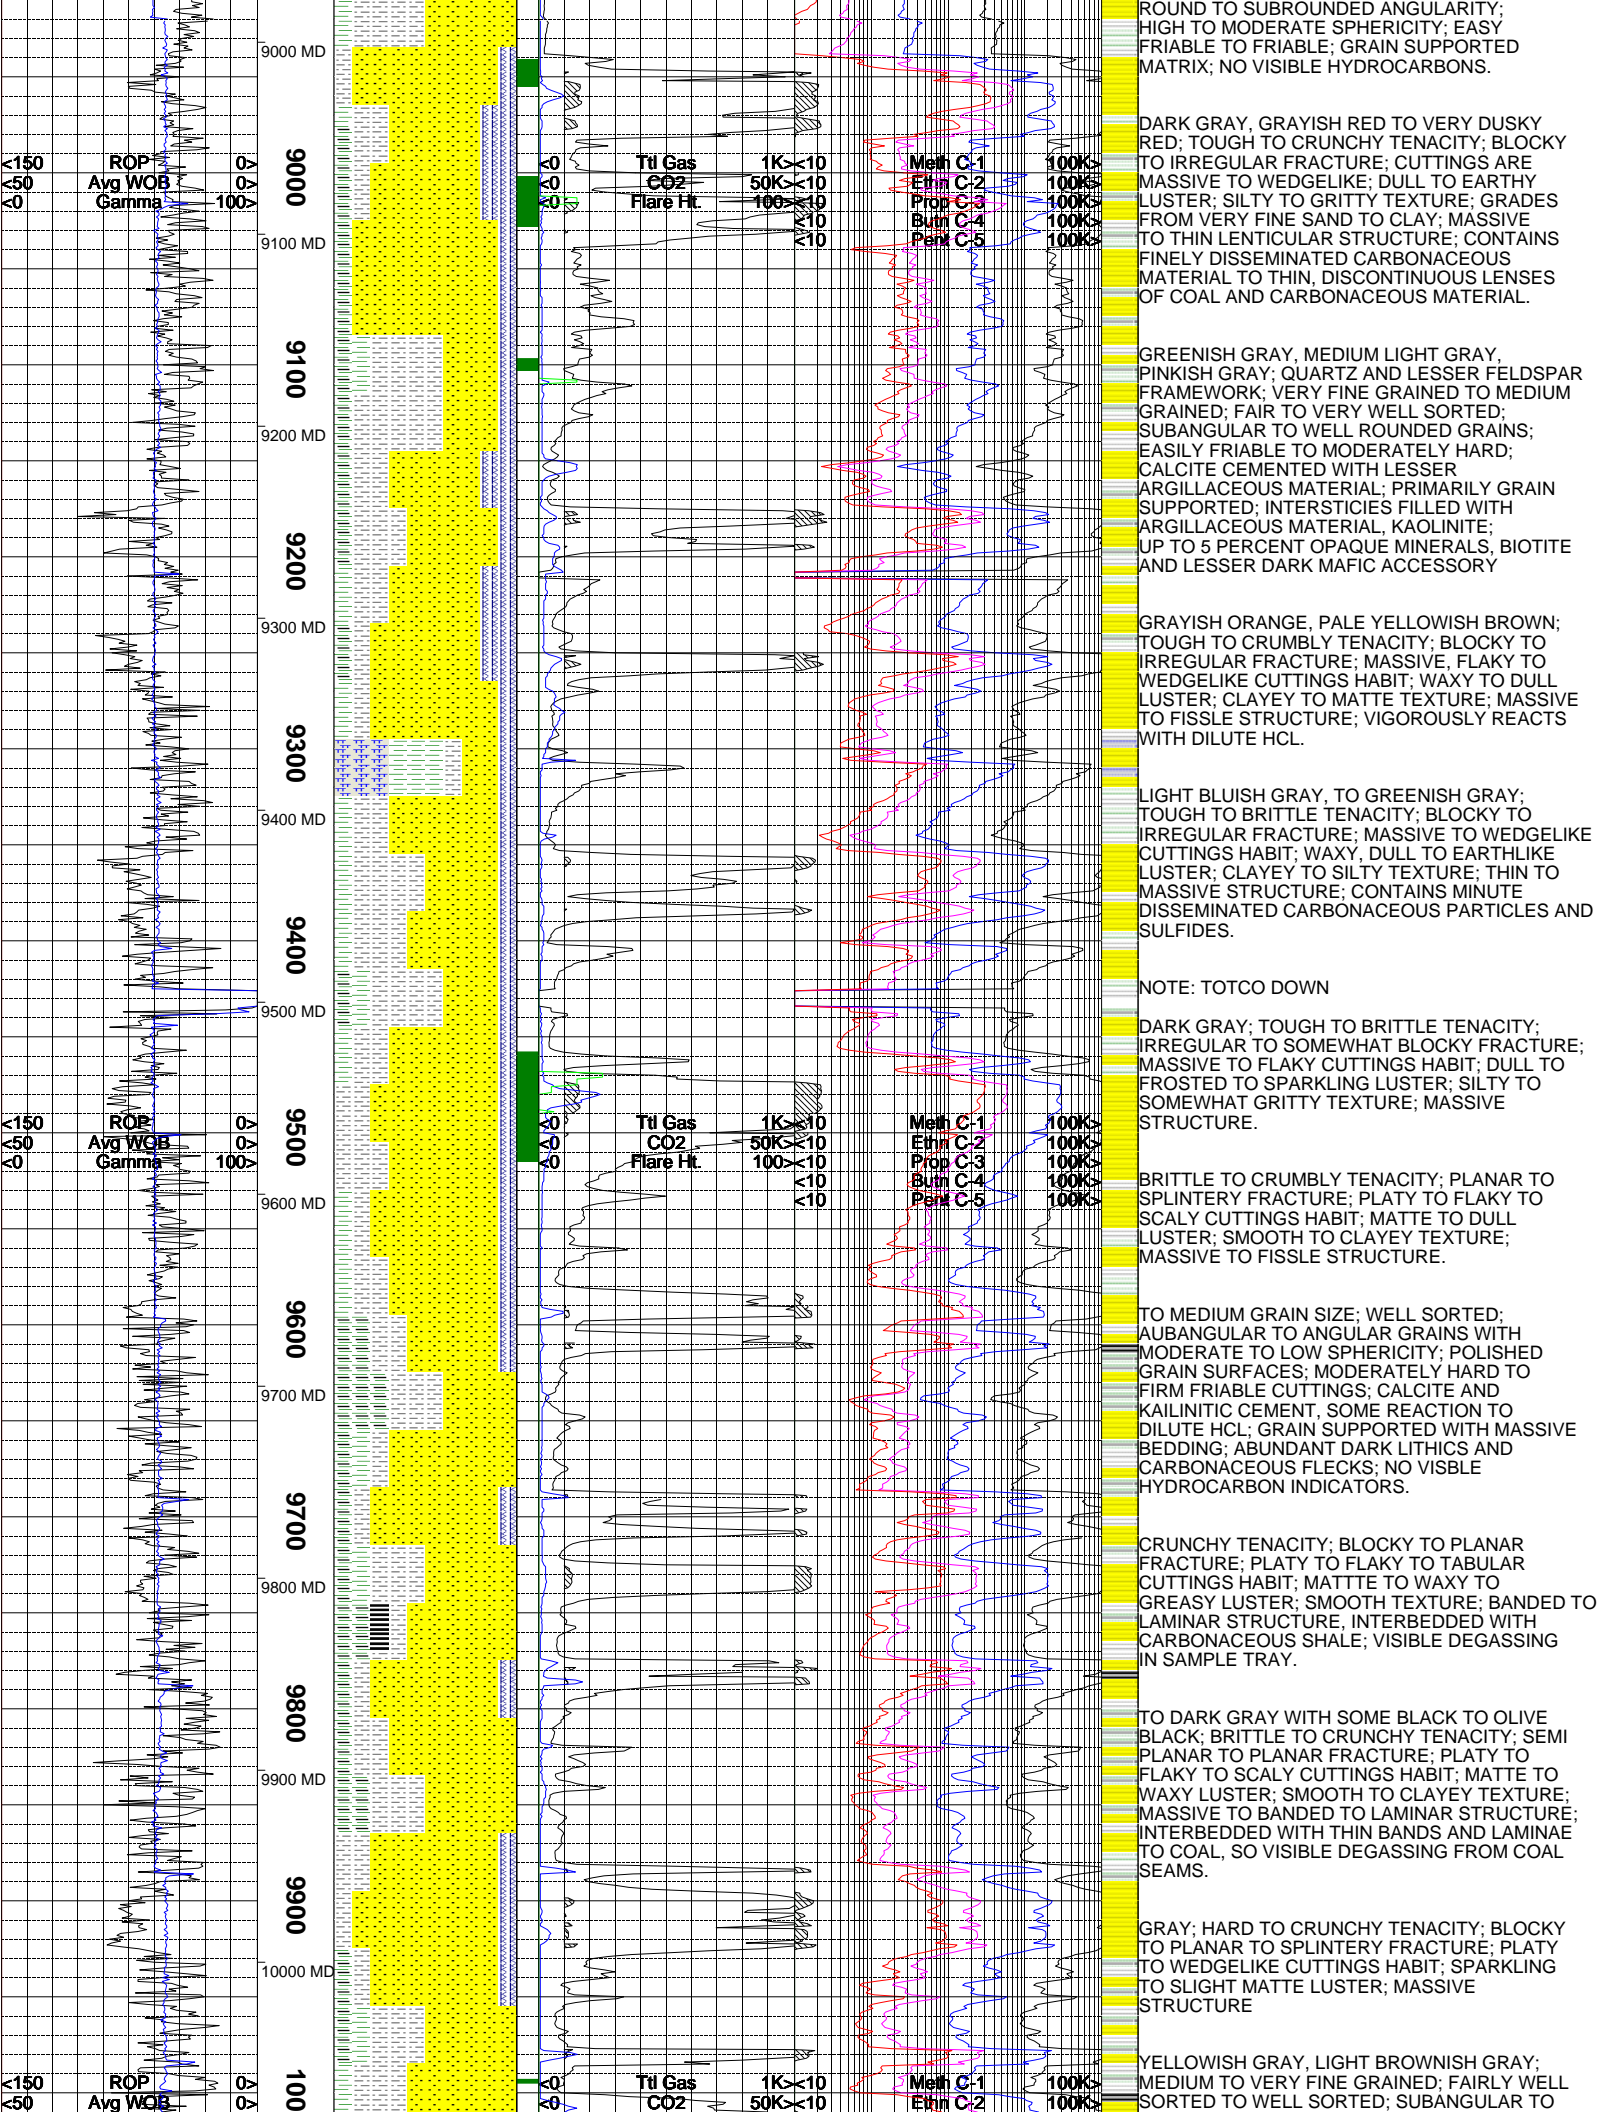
9000 MD
<150 ROP 0>
<50 Avg WOB 0>
<0 Gamma 100>
9000
9100 MD
9100
9200 MD
9200
9300 MD
9300
9400 MD
9400
9500 MD
<150 ROP 0>
<50 Avg WOB 0>
<0 Gamma 100>
9500
9600 MD
9600
9700 MD
9700
9800 MD
9800
9900 MD
9900
10000 MD
<150 ROP 0>
<50 Avg WOB 0>
100

<0 Ttl Gas 1K><10 Meth C-1 100K>
<0 CO2 50K><10 Ethn C-2 100K>
<0 Flare Ht. 100><10 Prop C-3 100K>
<10 Butn C-4 100K>
<10 Pent C-5 100K>

<0 Ttl Gas 1K><10 Meth C-1 100K>
<0 CO2 50K><10 Ethn C-2 100K>
<0 Flare Ht. 100><10 Prop C-3 100K>
<10 Butn C-4 100K>
<10 Pent C-5 100K>

<0 Ttl Gas 1K><10 Meth C-1 100K>
<0 CO2 50K><10 Ethn C-2 100K>

ROUND TO SUBROUNDED ANGULARITY; HIGH TO MODERATE SPHERICITY; EASY FRIABLE TO FRIABLE; GRAIN SUPPORTED MATRIX; NO VISIBLE HYDROCARBONS.

DARK GRAY, GRAYISH RED TO VERY DUSKY RED; TOUGH TO CRUNCHY TENACITY; BLOCKY TO IRREGULAR FRACTURE; CUTTINGS ARE MASSIVE TO WEDGELIKE; DULL TO EARTHY LUSTER; SILTY TO GRITTY TEXTURE; GRADES FROM VERY FINE SAND TO CLAY; MASSIVE TO THIN LENTICULAR STRUCTURE; CONTAINS FINELY DISSEMINATED CARBONACEOUS MATERIAL TO THIN, DISCONTINUOUS LENSES OF COAL AND CARBONACEOUS MATERIAL.

GREENISH GRAY, MEDIUM LIGHT GRAY, PINKISH GRAY; QUARTZ AND LESSER FELDSPAR FRAMEWORK; VERY FINE GRAINED TO MEDIUM GRAINED; FAIR TO VERY WELL SORTED; SUBANGULAR TO WELL ROUNDED GRAINS; EASILY FRIABLE TO MODERATELY HARD; CALCITE CEMENTED WITH LESSER ARGILLACEOUS MATERIAL; PRIMARILY GRAIN SUPPORTED; INTERSTICIES FILLED WITH ARGILLACEOUS MATERIAL, KAOLINITE; UP TO 5 PERCENT OPAQUE MINERALS, BIOTITE AND LESSER DARK MAFIC ACCESSORY

GRAYISH ORANGE, PALE YELLOWISH BROWN; TOUGH TO CRUMBLY TENACITY; BLOCKY TO IRREGULAR FRACTURE; MASSIVE, FLAKY TO WEDGELIKE CUTTINGS HABIT; WAXY TO DULL LUSTER; CLAYEY TO MATTE TEXTURE; MASSIVE TO FISSLE STRUCTURE; VIGOROUSLY REACTS WITH DILUTE HCL.

LIGHT BLUISH GRAY, TO GREENISH GRAY; TOUGH TO BRITTLE TENACITY; BLOCKY TO IRREGULAR FRACTURE; MASSIVE TO WEDGELIKE CUTTINGS HABIT; WAXY, DULL TO EARTHLIKE LUSTER; CLAYEY TO SILTY TEXTURE; THIN TO MASSIVE STRUCTURE; CONTAINS MINUTE DISSEMINATED CARBONACEOUS PARTICLES AND SULFIDES.

NOTE: TOTCO DOWN

DARK GRAY; TOUGH TO BRITTLE TENACITY; IRREGULAR TO SOMEWHAT BLOCKY FRACTURE; MASSIVE TO FLAKY CUTTINGS HABIT; DULL TO FROSTED TO SPARKLING LUSTER; SILTY TO SOMEWHAT GRITTY TEXTURE; MASSIVE STRUCTURE.

BRITTLE TO CRUMBLY TENACITY; PLANAR TO SPLINTERY FRACTURE; PLATY TO FLAKY TO SCALY CUTTINGS HABIT; MATTE TO DULL LUSTER; SMOOTH TO CLAYEY TEXTURE; MASSIVE TO FISSLE STRUCTURE.

TO MEDIUM GRAIN SIZE; WELL SORTED; AUBANGULAR TO ANGULAR GRAINS WITH MODERATE TO LOW SPHERICITY; POLISHED GRAIN SURFACES; MODERATELY HARD TO FIRM FRIABLE CUTTINGS; CALCITE AND KAILINITIC CEMENT, SOME REACTION TO DILUTE HCL; GRAIN SUPPORTED WITH MASSIVE BEDDING; ABUNDANT DARK LITHICS AND CARBONACEOUS FLECKS; NO VISBLE HYDROCARBON INDICATORS.

CRUNCHY TENACITY; BLOCKY TO PLANAR FRACTURE; PLATY TO FLAKY TO TABULAR CUTTINGS HABIT; MATTTE TO WAXY TO GREASY LUSTER; SMOOTH TEXTURE; BANDED TO LAMINAR STRUCTURE, INTERBEDDED WITH CARBONACEOUS SHALE; VISIBLE DEGASSING IN SAMPLE TRAY.

TO DARK GRAY WITH SOME BLACK TO OLIVE BLACK; BRITTLE TO CRUNCHY TENACITY; SEMI PLANAR TO PLANAR FRACTURE; PLATY TO FLAKY TO SCALY CUTTINGS HABIT; MATTE TO WAXY LUSTER; SMOOTH TO CLAYEY TEXTURE; MASSIVE TO BANDED TO LAMINAR STRUCTURE; INTERBEDDED WITH THIN BANDS AND LAMINAE TO COAL, SO VISIBLE DEGASSING FROM COAL SEAMS.

GRAY; HARD TO CRUNCHY TENACITY; BLOCKY TO PLANAR TO SPLINTERY FRACTURE; PLATY TO WEDGELIKE CUTTINGS HABIT; SPARKLING TO SLIGHT MATTE LUSTER; MASSIVE STRUCTURE

YELLOWISH GRAY, LIGHT BROWNISH GRAY; MEDIUM TO VERY FINE GRAINED; FAIRLY WELL SORTED TO WELL SORTED; SUBANGULAR TO